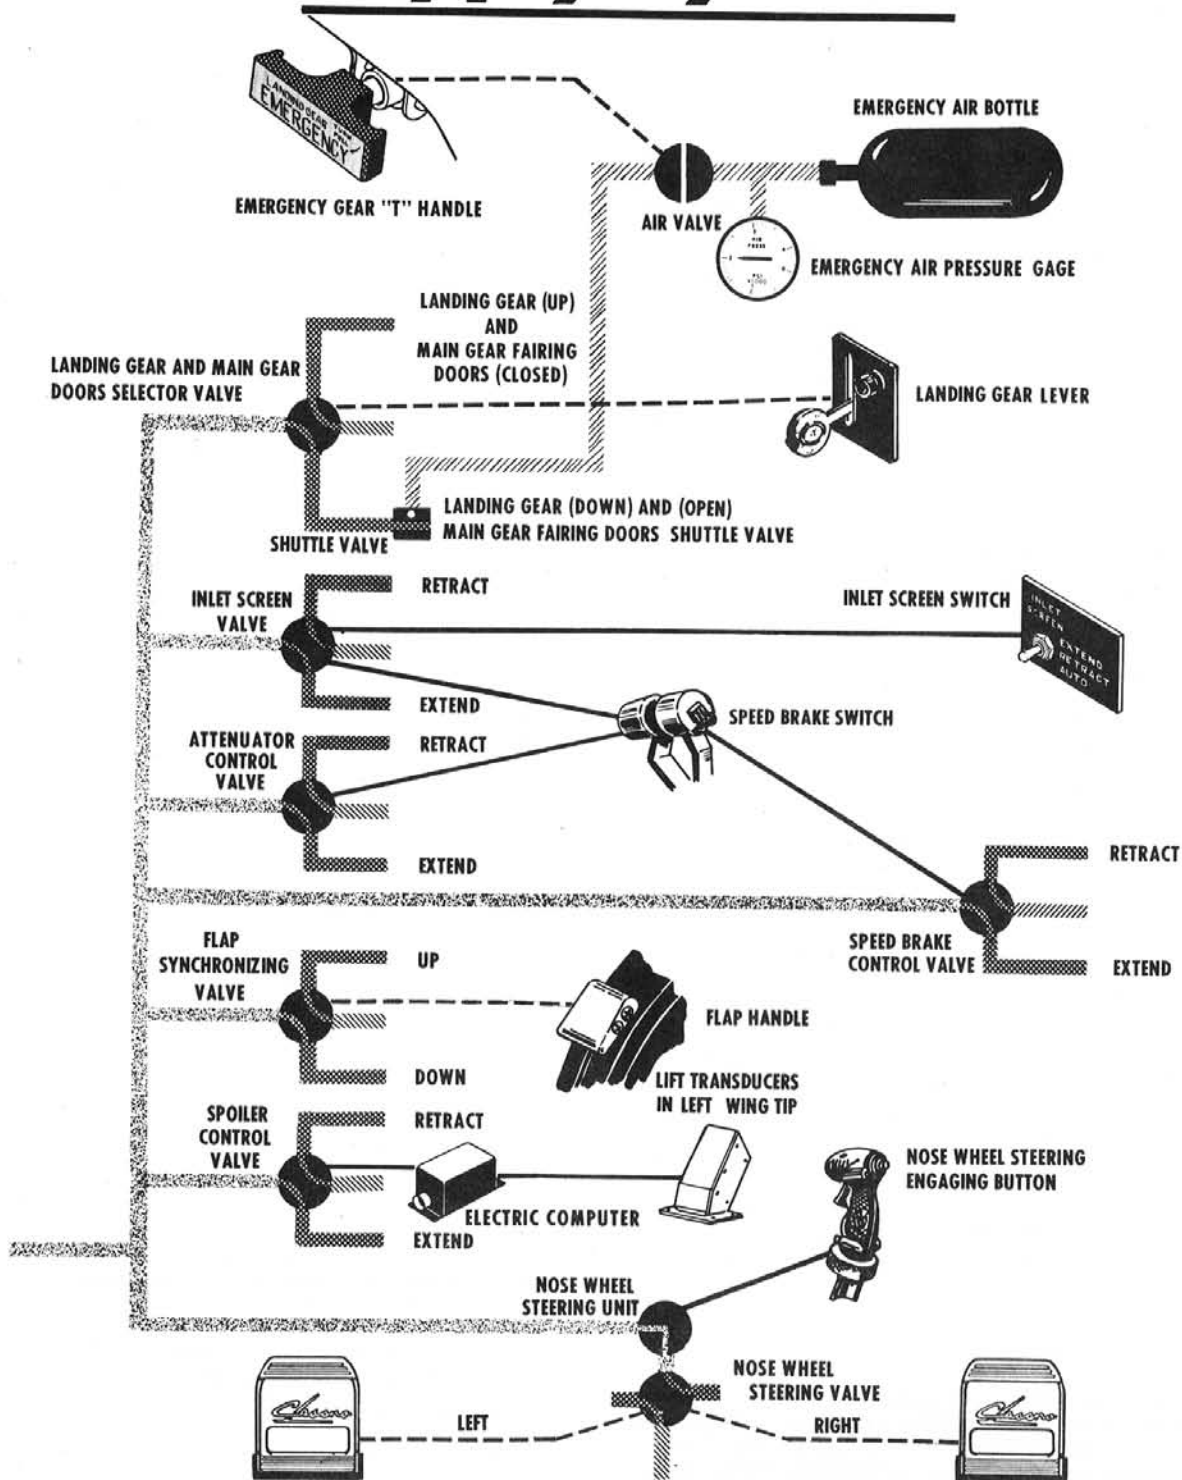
LANDING GEAR EMERGENCY

EMERGENCY GEAR "T" HANDLE

EMERGENCY AIR BOTTLE

AIR VALVE

EMERGENCY AIR PRESSURE GAGE

LANDING GEAR (UP) AND MAIN GEAR FAIRING DOORS (CLOSED)

LANDING GEAR AND MAIN GEAR DOORS SELECTOR VALVE

LANDING GEAR LEVER

LANDING GEAR (DOWN) AND (OPEN) MAIN GEAR FAIRING DOORS SHUTTLE VALVE

SHUTTLE VALVE

INLET SCREEN VALVE

RETRACT

INLET SCREEN SWITCH

INLET SCREEN EXTEND RETRACT AUTO

EXTEND

SPEED BRAKE SWITCH

ATTENUATOR CONTROL VALVE

RETRACT

EXTEND

RETRACT

SPEED BRAKE CONTROL VALVE

EXTEND

FLAP SYNCHRONIZING VALVE

UP

FLAP HANDLE

DOWN

LIFT TRANSDUCERS IN LEFT WING TIP

SPOILER CONTROL VALVE

RETRACT

NOSE WHEEL STEERING ENGAGING BUTTON

ELECTRIC COMPUTER

EXTEND

NOSE WHEEL STEERING UNIT

NOSE WHEEL STEERING VALVE

LEFT

RIGHT